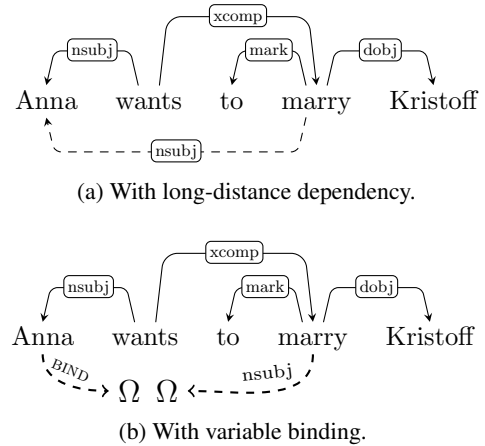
xcomp

nsubj

mark

dobj

Anna wants to marry Kristoff

nsubj

(a) With long-distance dependency.

xcomp

nsubj

mark

dobj

Anna wants to marry Kristoff

BIND

$\Omega$ $\Omega$

nsubj

(b) With variable binding.